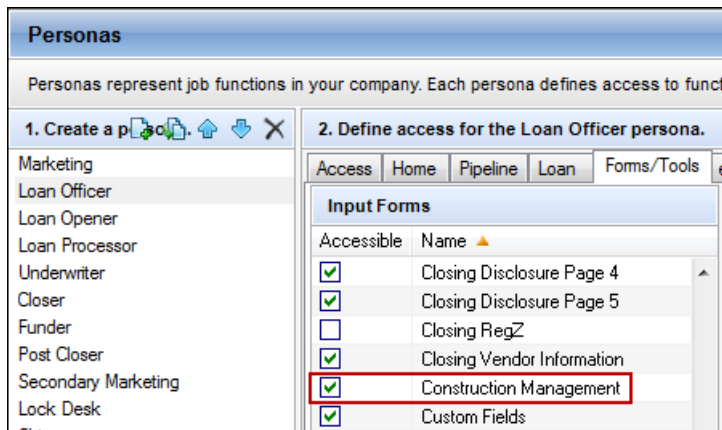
Personas

Personas represent job functions in your company. Each persona defines access to funct

1. Create a p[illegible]so

Marketing
Loan Officer
Loan Opener
Loan Processor
Underwriter
Closer
Funder
Post Closer
Secondary Marketing
Lock Desk

2. Define access for the Loan Officer persona.

Access | Home | Pipeline | Loan | Forms/Tools

Input Forms

| Accessible | Name |
|---|---|
| ☑ | Closing Disclosure Page 4 |
| ☑ | Closing Disclosure Page 5 |
| ☐ | Closing RegZ |
| ☑ | Closing Vendor Information |
| ☑ | Construction Management |
| ☑ | Custom Fields |